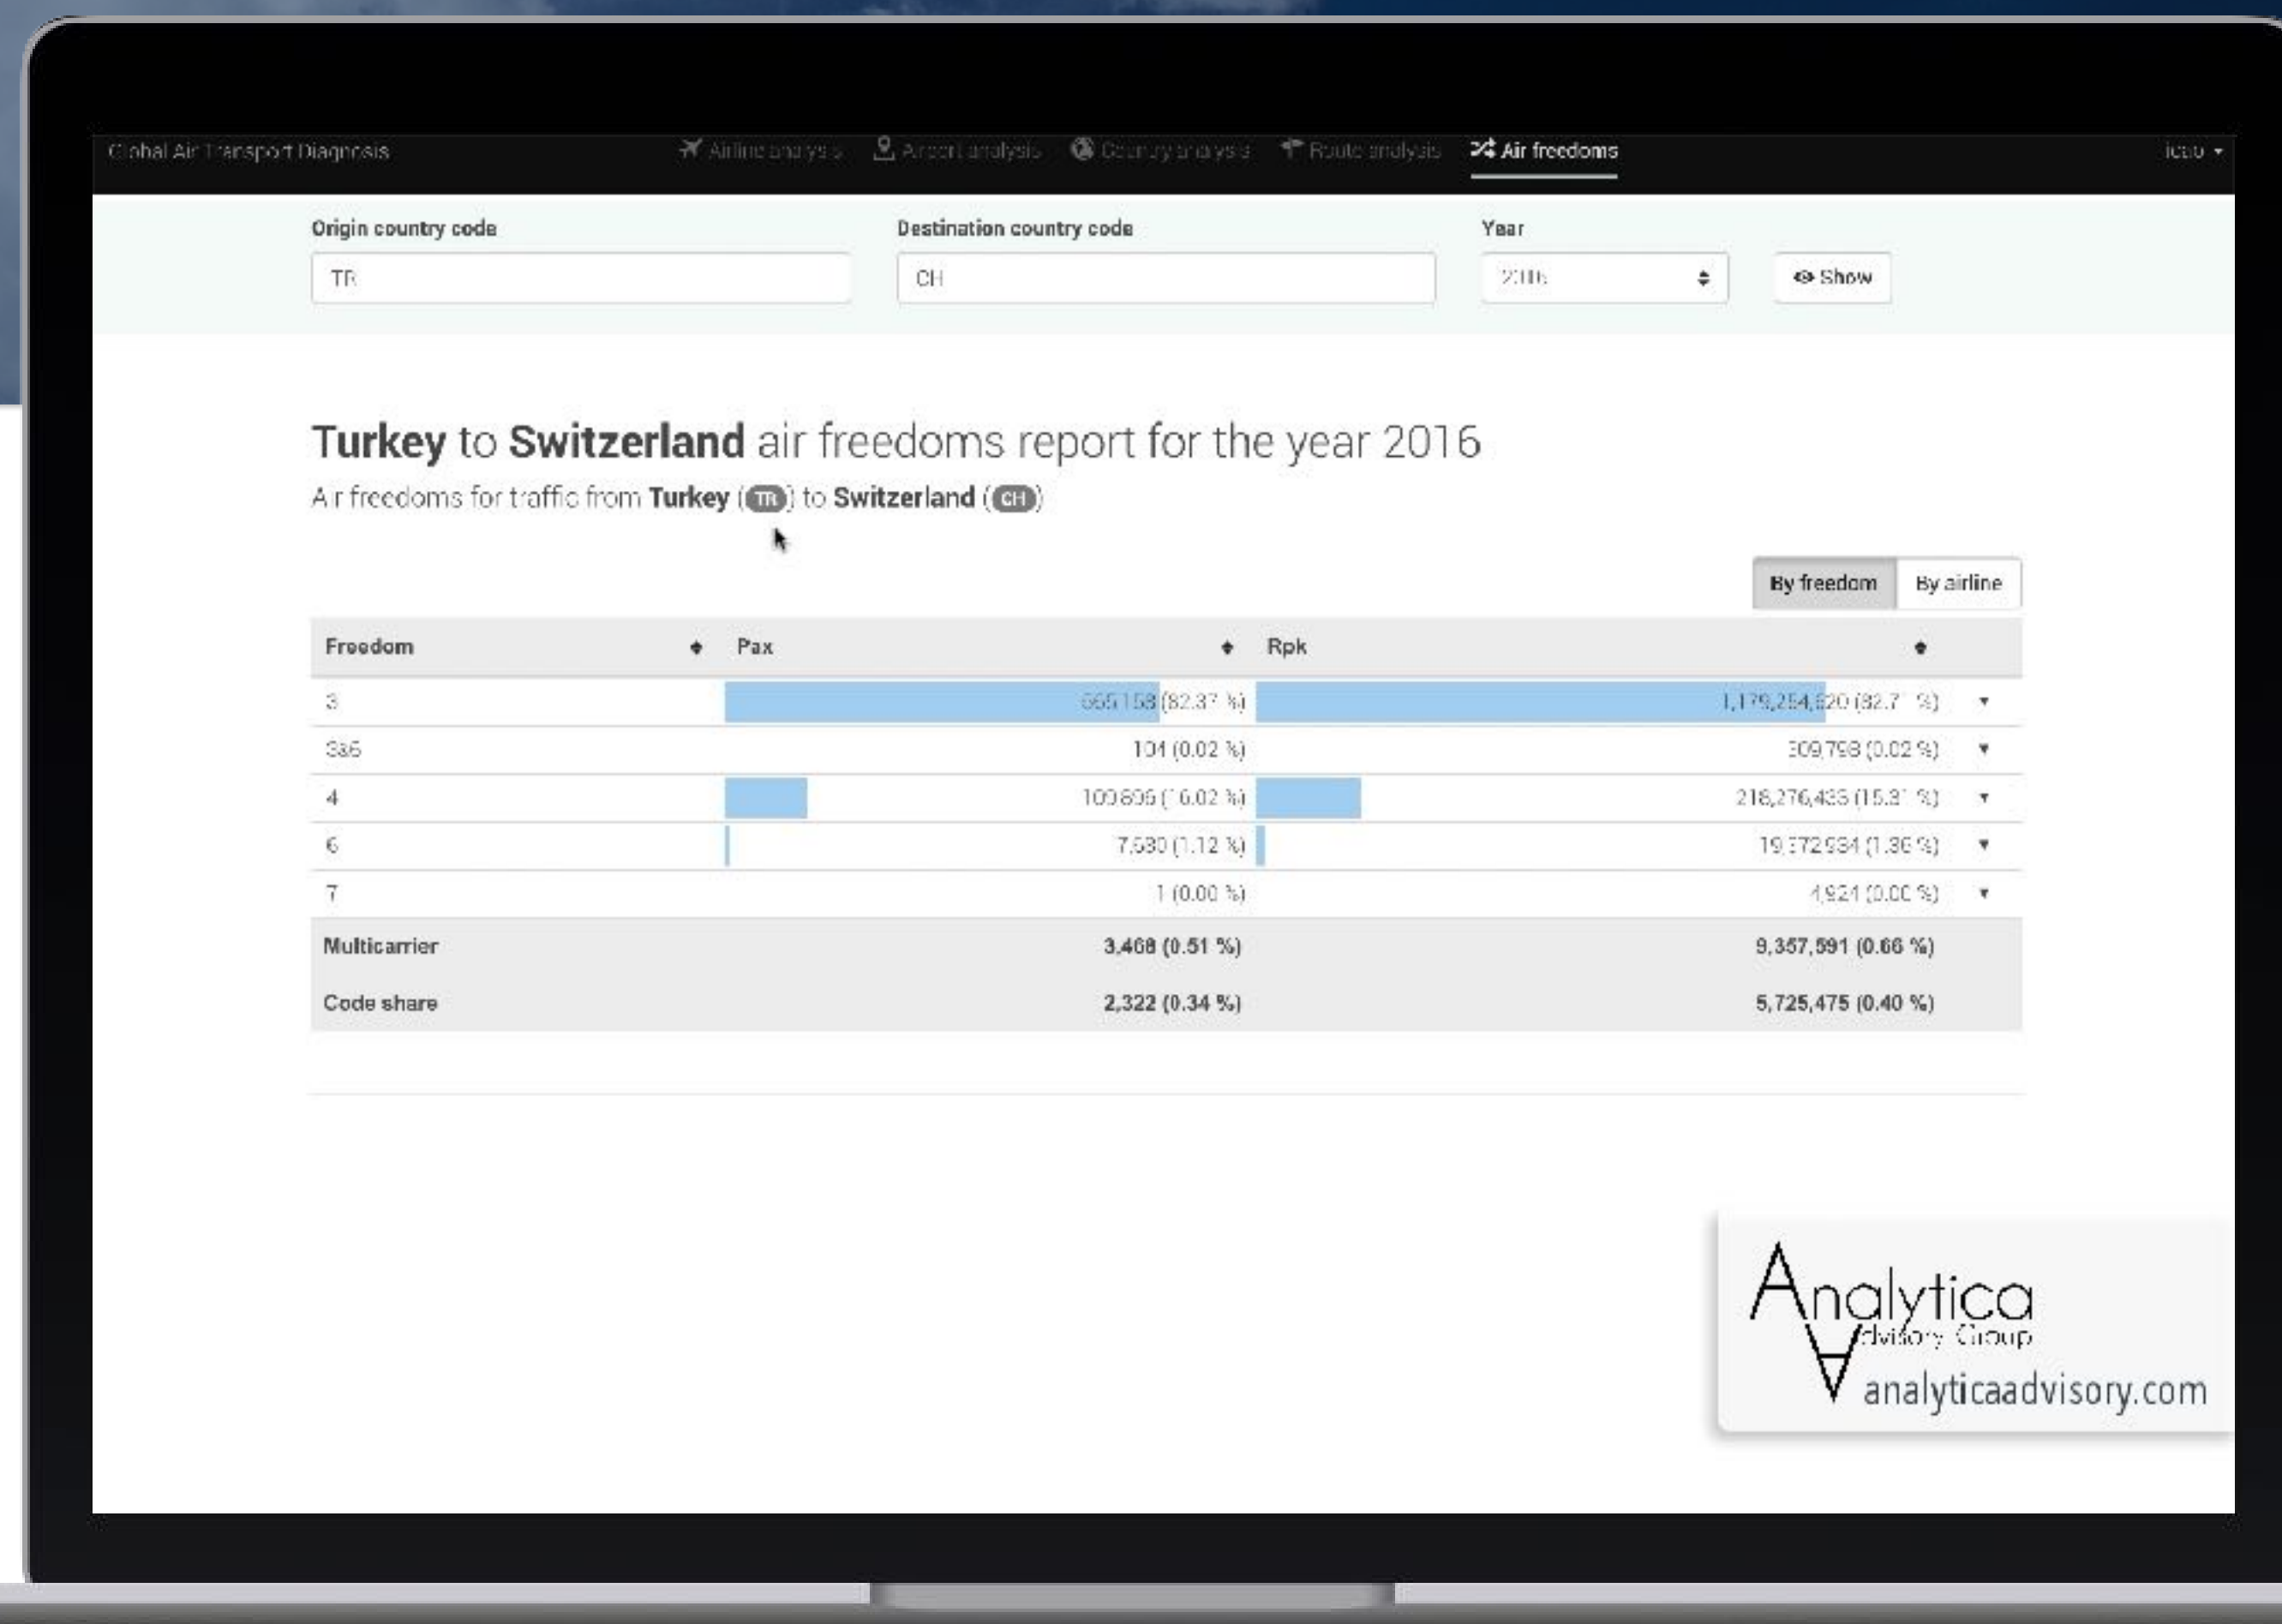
Global Air Transport Diagnosis Airline analysis Airport analysis Country analysis Route analysis Air freedoms icao

Origin country code
TR

Destination country code
CH

Year
2016

Show

**Turkey** to **Switzerland** air freedoms report for the year 2016

Air freedoms for traffic from **Turkey** (TR) to **Switzerland** (CH)

By freedom By airline

| Freedom | Pax | Rpk | |
|---|---|---|---|
| 3 | 555,158 (82.37 %) | 1,179,254,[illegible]20 (82.7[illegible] %) | ▼ |
| 3&5 | 104 (0.02 %) | 309,798 (0.02 %) | ▼ |
| 4 | 109,695 ([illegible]6.02 %) | 218,276,435 (15.3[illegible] %) | ▼ |
| 6 | 7,530 (1.12 %) | 19,372,934 (1.36 %) | ▼ |
| 7 | 1 (0.00 %) | 4,924 (0.00 %) | ▼ |
| **Multicarrier** | **3,468 (0.51 %)** | **9,357,591 (0.66 %)** | |
| **Code share** | **2,322 (0.34 %)** | **5,725,475 (0.40 %)** | |

Analytica Advisory Group
analyticaadvisory.com